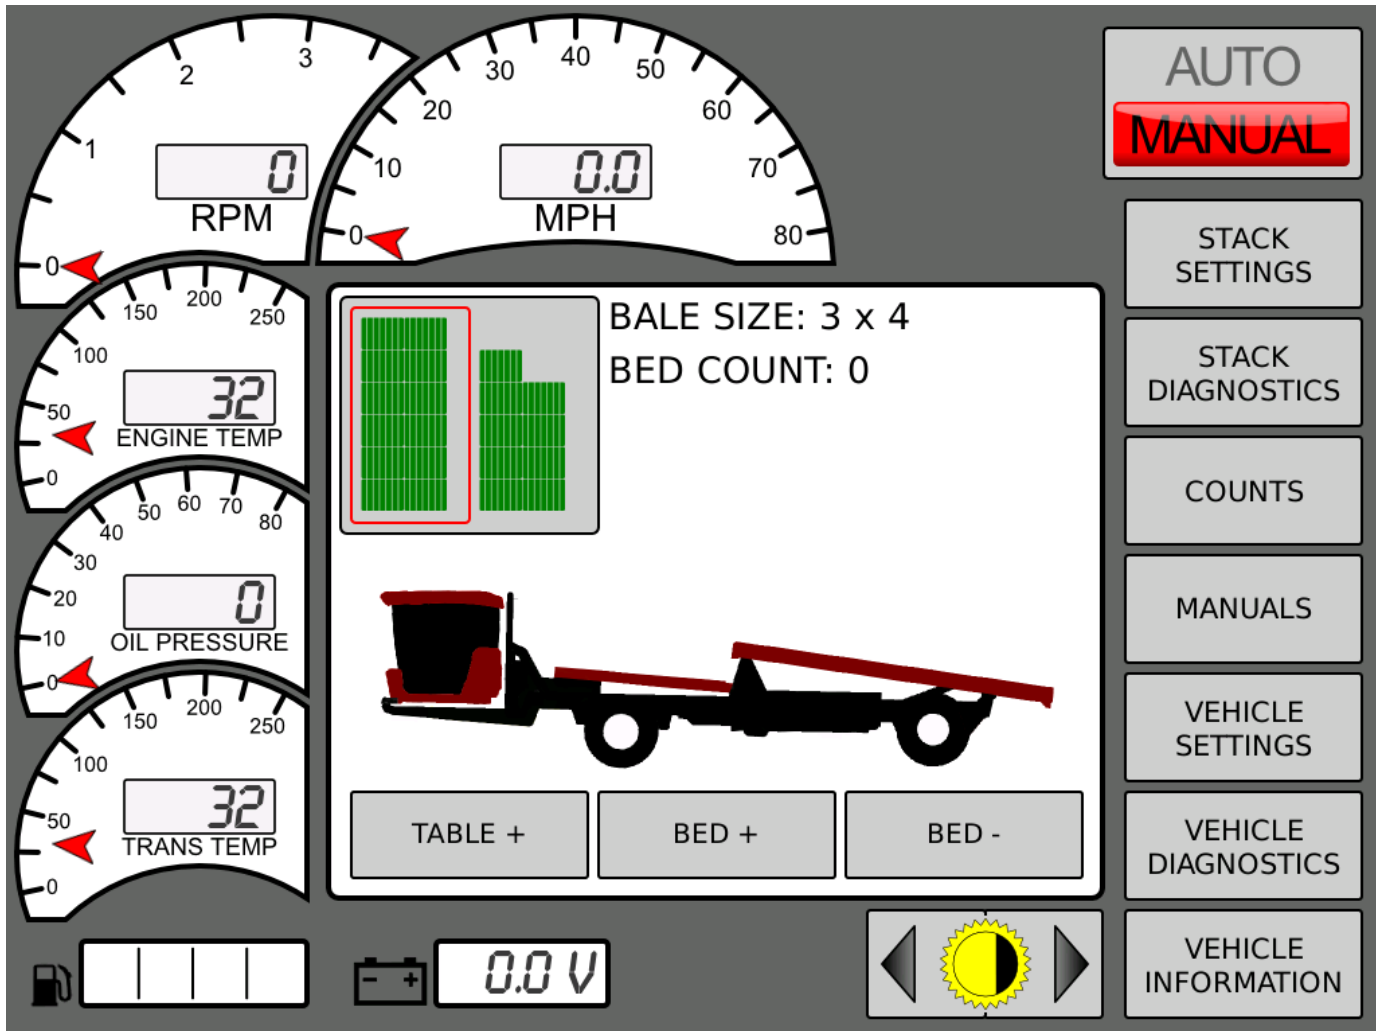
0
1
2
3
0
RPM

0
10
20
30
40
50
60
70
80
0.0
MPH

AUTO
MANUAL

0
50
100
150
200
250
32
ENGINE TEMP

0
10
20
30
40
50
60
70
80
0
OIL PRESSURE

0
50
100
150
200
250
32
TRANS TEMP

BALE SIZE: 3 x 4
BED COUNT: 0

TABLE +
BED +
BED -

STACK SETTINGS
STACK DIAGNOSTICS
COUNTS
MANUALS
VEHICLE SETTINGS
VEHICLE DIAGNOSTICS
VEHICLE INFORMATION

0.0 V